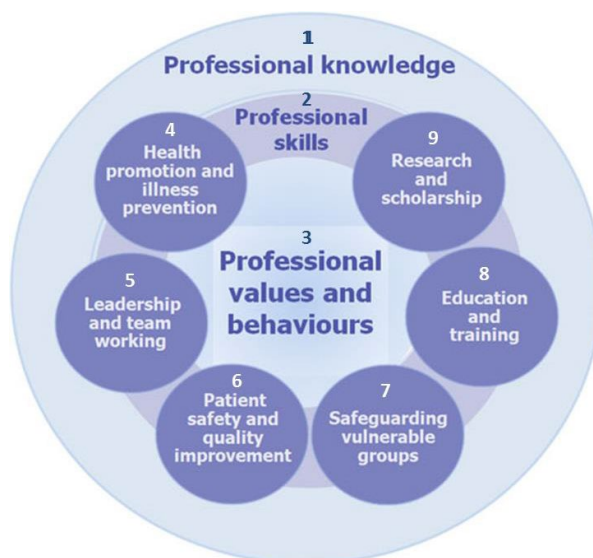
1
Professional knowledge

2
Professional skills

4
Health promotion and illness prevention

9
Research and scholarship

3
Professional values and behaviours

5
Leadership and team working

8
Education and training

6
Patient safety and quality improvement

7
Safeguarding vulnerable groups